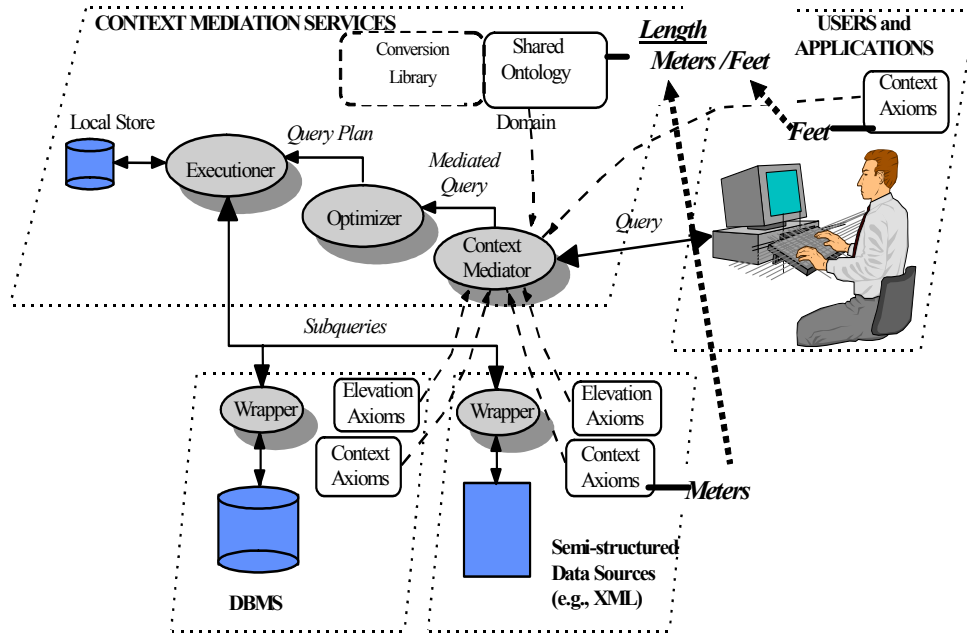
CONTEXT MEDIATION SERVICES

Conversion Library

Shared Ontology

Domain

Length
Meters /Feet

USERS and APPLICATIONS

Context Axioms

Feet

Local Store

Query Plan

Executioner

Mediated Query

Optimizer

Context Mediator

Query

Subqueries

Wrapper

Elevation Axioms

Context Axioms

Wrapper

Elevation Axioms

Context Axioms

Meters

DBMS

Semi-structured Data Sources (e.g., XML)